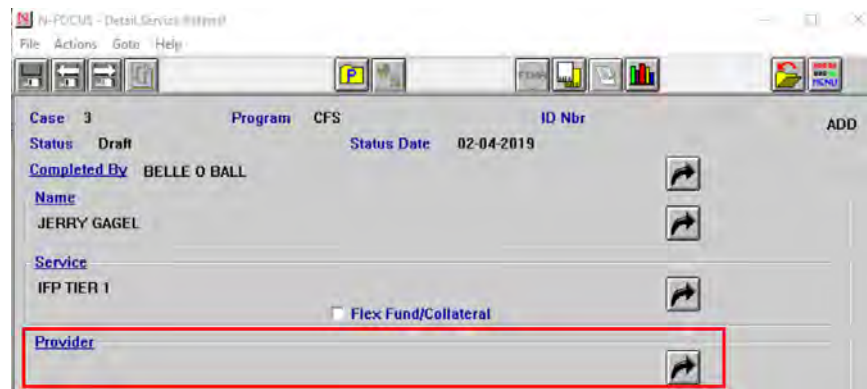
N-FOCUS - Detail Service Referral

File Actions Goto Help

P

FORM

MENU

Case 3 Program CFS ID Nbr ADD

Status Draft Status Date 02-04-2019

Completed By BELLE O BALL

Name

JERRY GAGEL

Service

IFP TIER 1

Flex Fund/Collateral

Provider